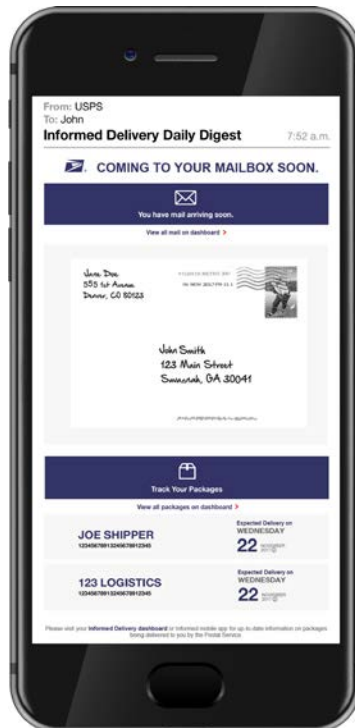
From: USPS
To: John
Informed Delivery Daily Digest 7:52 a.m.

COMING TO YOUR MAILBOX SOON.

You have mail arriving soon.

View all mail on dashboard >

Jane Doe
555 1st Avenue
Denver, CO 80123

John Smith
123 Main Street
Savannah, GA 30041

Track Your Packages

View all packages on dashboard >

JOE SHIPPER
1234567891324567891234S

Expected Delivery on
WEDNESDAY
22 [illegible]

123 LOGISTICS
1234567891324567891234S

Expected Delivery on
WEDNESDAY
22 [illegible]

Please visit your Informed Delivery dashboard or Informed mobile app for up to date information on packages being delivered to you by the Postal Service